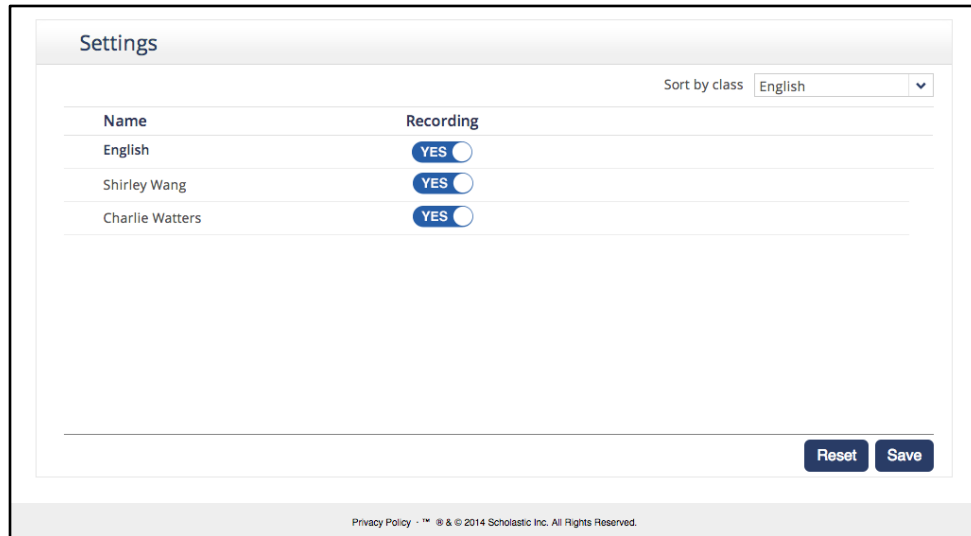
Settings

Sort by class English

| Name | Recording |
|---|---|
| English | YES |
| Shirley Wang | YES |
| Charlie Watters | YES |

Reset Save

Privacy Policy · ™ ® & © 2014 Scholastic Inc. All Rights Reserved.